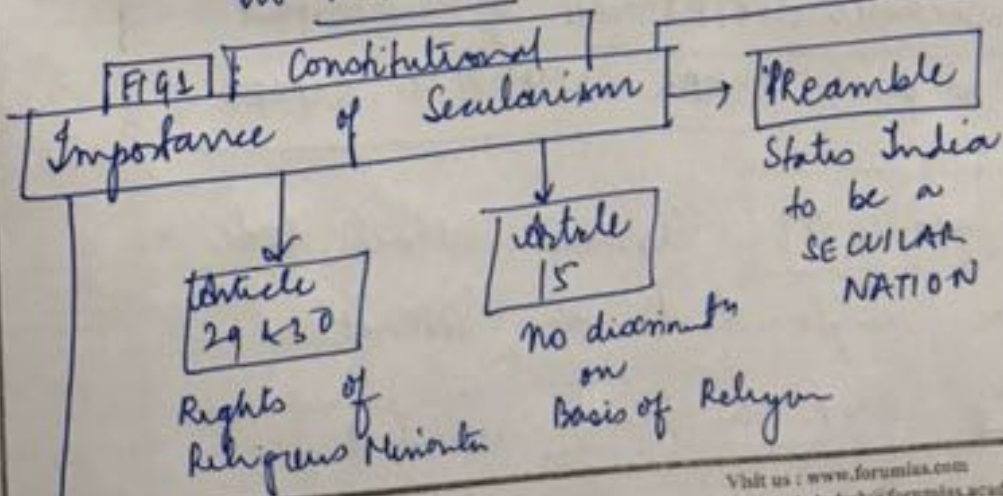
FIG1 Constitutional Importance of Secularism

Preamble
States India to be a SECULAR NATION

Article 29 & 30
Rights of Religious Minorities

Article 15
no discrimination on Basis of Religion

Visit us : www.forumias.com